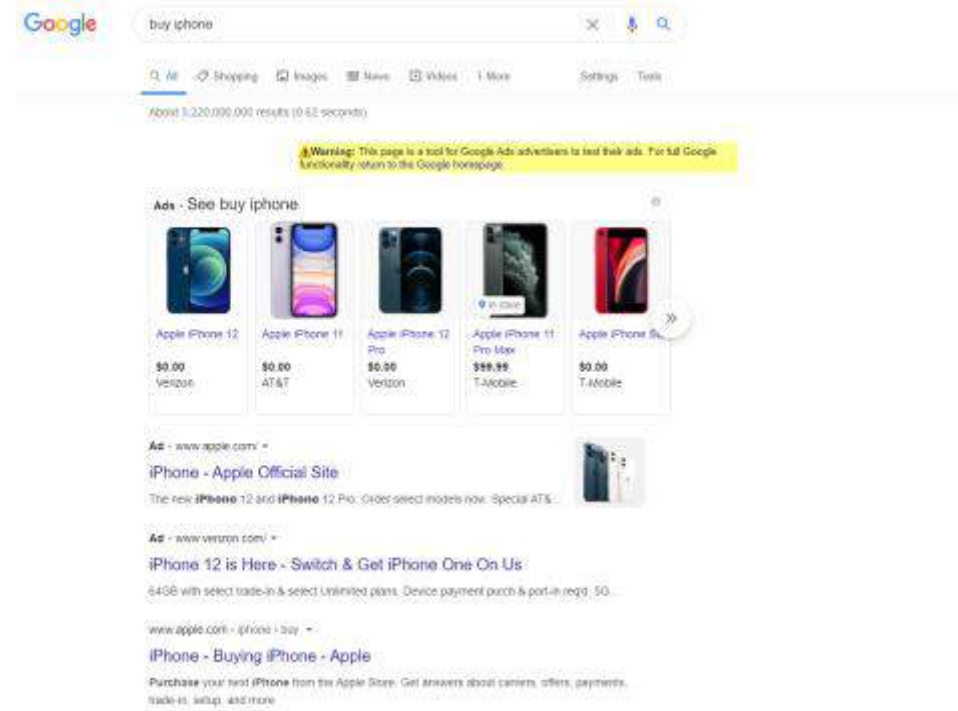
Google

buy iphone

All Shopping Images News Videos More Settings Tools

About 3,220,000,000 results (0.62 seconds)

Warning: This page is a tool for Google Ads advertisers to test their ads. For full Google functionality return to the Google homepage.

Ads · See buy iphone

Apple iPhone 12
$0.00
Verizon

Apple iPhone 11
$0.00
AT&T

Apple iPhone 12 Pro
$0.00
Verizon

In store
Apple iPhone 11 Pro Max
$99.99
T-Mobile

Apple iPhone S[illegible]
$0.00
T-Mobile

Ad · www.apple.com/

iPhone - Apple Official Site

The new iPhone 12 and iPhone 12 Pro. Order select models now. Special AT&...

Ad · www.verizon.com/

iPhone 12 is Here - Switch & Get iPhone One On Us

64GB with select trade-in & select Unlimited plans. Device payment purch & port-in req'd. 5G...

www.apple.com › iphone › buy

iPhone - Buying iPhone - Apple

Purchase your next iPhone from the Apple Store. Get answers about carriers, offers, payments, trade-in, setup, and more.